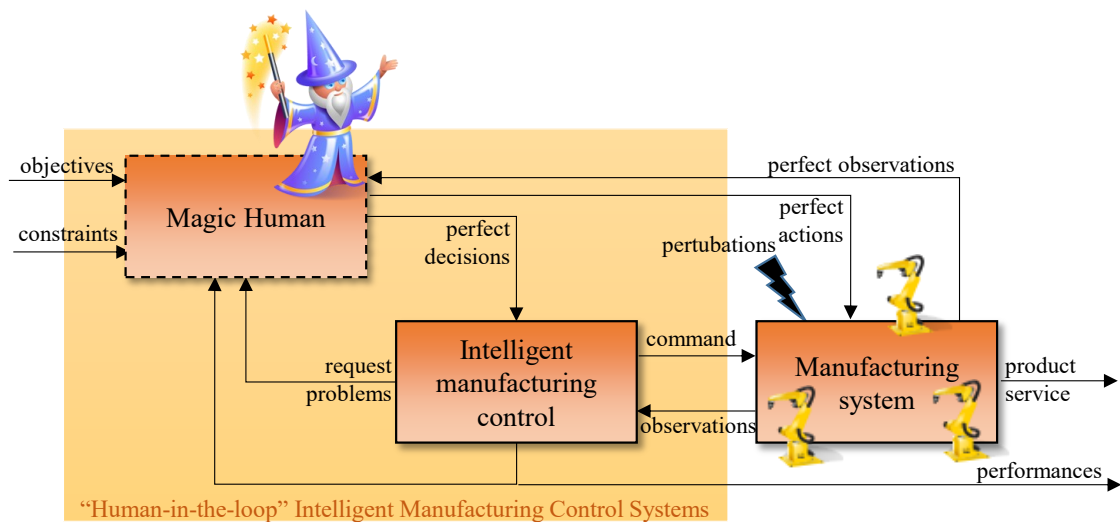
objectives

constraints

Magic Human

perfect observations

perfect actions

perfect decisions

pertubations

Intelligent manufacturing control

command

Manufacturing system

request problems

observations

product service

performances

"Human-in-the-loop" Intelligent Manufacturing Control Systems